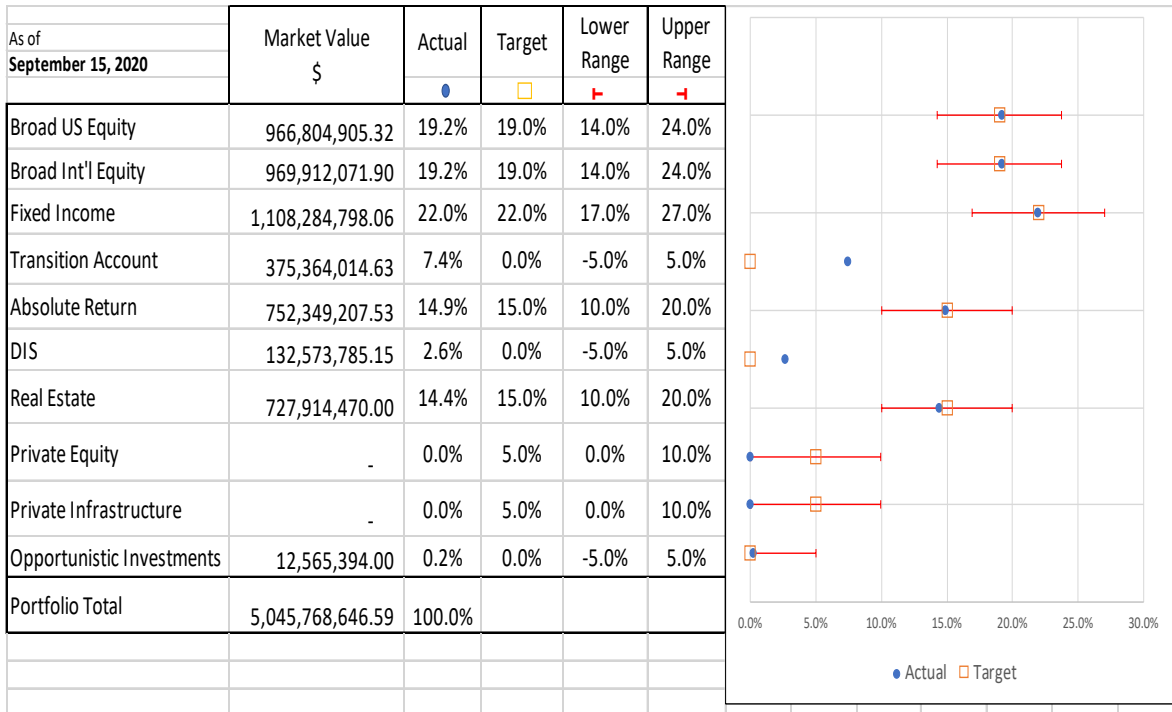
| As of **September 15, 2020** | Market Value $ | Actual ● | Target □ | Lower Range ⊢ | Upper Range ⊣ |
|---|---|---|---|---|---|
| Broad US Equity | 966,804,905.32 | 19.2% | 19.0% | 14.0% | 24.0% |
| Broad Int'l Equity | 969,912,071.90 | 19.2% | 19.0% | 14.0% | 24.0% |
| Fixed Income | 1,108,284,798.06 | 22.0% | 22.0% | 17.0% | 27.0% |
| Transition Account | 375,364,014.63 | 7.4% | 0.0% | -5.0% | 5.0% |
| Absolute Return | 752,349,207.53 | 14.9% | 15.0% | 10.0% | 20.0% |
| DIS | 132,573,785.15 | 2.6% | 0.0% | -5.0% | 5.0% |
| Real Estate | 727,914,470.00 | 14.4% | 15.0% | 10.0% | 20.0% |
| Private Equity | - | 0.0% | 5.0% | 0.0% | 10.0% |
| Private Infrastructure | - | 0.0% | 5.0% | 0.0% | 10.0% |
| Opportunistic Investments | 12,565,394.00 | 0.2% | 0.0% | -5.0% | 5.0% |
| Portfolio Total | 5,045,768,646.59 | 100.0% | | | |

0.0% 5.0% 10.0% 15.0% 20.0% 25.0% 30.0%

● Actual □ Target